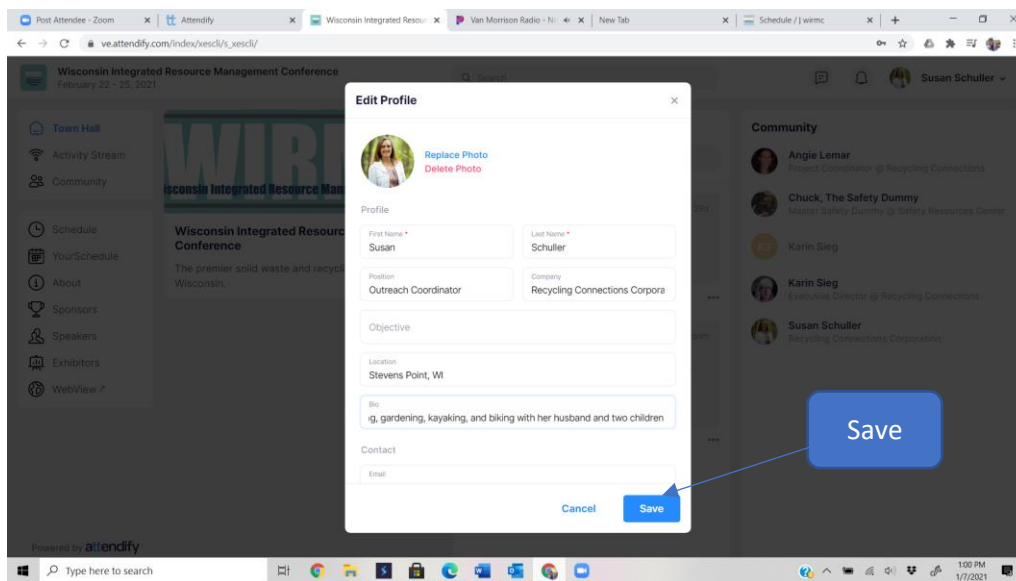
Post Attendee - Zoom | Attendify | Wisconsin Integrated Resou | Van Morrison Radio - N | New Tab | Schedule / J wirmc

ve.attendify.com/index/xescli/s_xescli/

Wisconsin Integrated Resource Management Conference
February 22 - 25, 2021

Q Search

Susan Schuller

Town Hall
Activity Stream
Community
Schedule
YourSchedule
About
Sponsors
Speakers
Exhibitors
WebView

WIRMC
Wisconsin Integrated Resource Man

Wisconsin Integrated Resource Conference
The premier solid waste and recycl Wisconsin.

Powered by attendify

Edit Profile

Replace Photo
Delete Photo

Profile

First Name *
Susan

Last Name *
Schuller

Position
Outreach Coordinator

Company
Recycling Connections Corpora

Objective

Location
Stevens Point, WI

Bio
g, gardening, kayaking, and biking with her husband and two children

Contact

Email

Cancel
Save

Community

Angie Lemar
Project Coordinator @ Recycling Connections

Chuck, The Safety Dummy
Master Safety Dummy @ Safety Resources Center

Karin Sieg

Karin Sieg
Executive Director @ Recycling Connections

Susan Schuller
Recycling Connections Corporation

Save

Type here to search

1:00 PM
1/7/2021